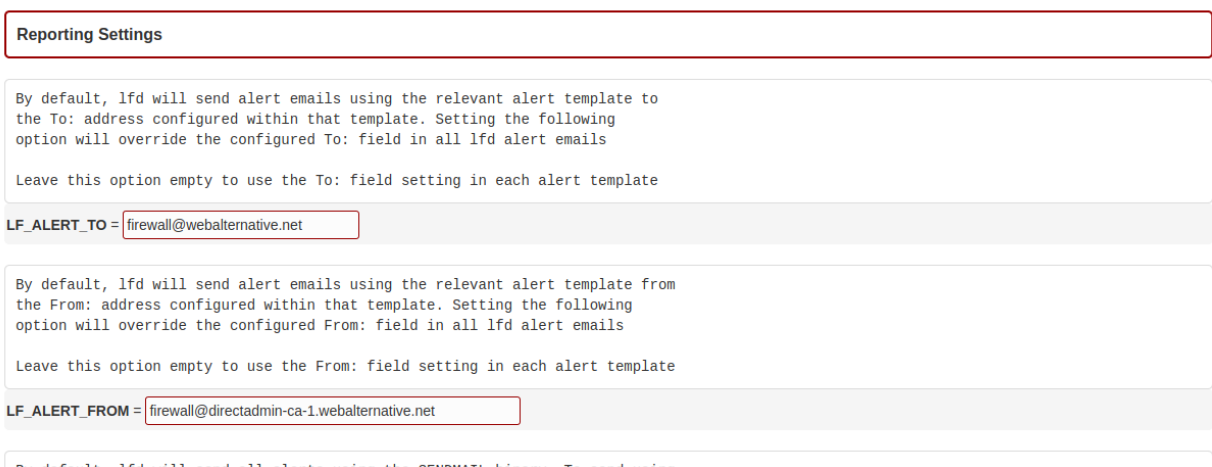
Reporting Settings

By default, lfd will send alert emails using the relevant alert template to the To: address configured within that template. Setting the following option will override the configured To: field in all lfd alert emails

Leave this option empty to use the To: field setting in each alert template

LF_ALERT_TO = firewall@webalternative.net

By default, lfd will send alert emails using the relevant alert template from the From: address configured within that template. Setting the following option will override the configured From: field in all lfd alert emails

Leave this option empty to use the From: field setting in each alert template

LF_ALERT_FROM = firewall@directadmin-ca-1.webalternative.net

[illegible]